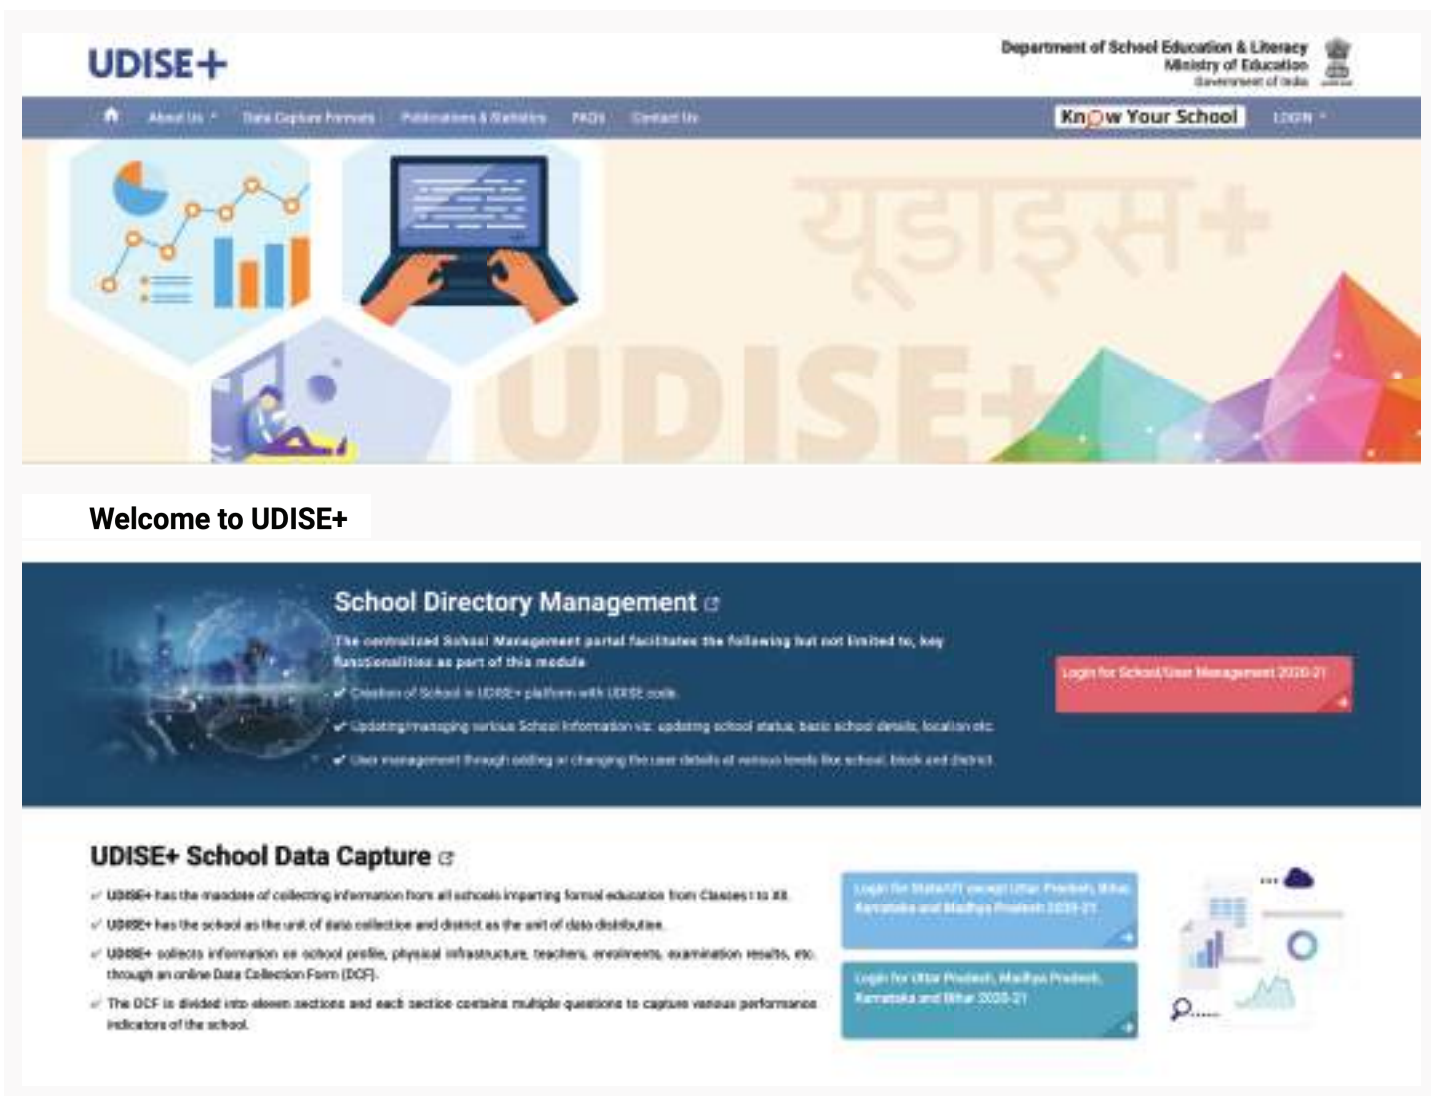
UDISE+

Department of School Education & Literacy
Ministry of Education
Government of India

About Us
Data Capture Formats
Publications & Statistics
FAQs
Contact Us
Know Your School
LOGIN

यूडाइस+
UDISE+

Welcome to UDISE+

School Directory Management

The centralized School Management portal facilitates the following but not limited to, key functionalities as part of this module

✔ Creation of School in UDISE+ platform with UDISE code.

✔ Updating/managing various School Information viz. updating school status, basic school details, location etc.

✔ User management through adding or changing the user details at various levels like school, block and district.

Login for School/User Management 2020-21

UDISE+ School Data Capture

✔ UDISE+ has the mandate of collecting information from all schools imparting formal education from Classes I to XII.

✔ UDISE+ has the school as the unit of data collection and district as the unit of data distribution.

✔ UDISE+ collects information on school profile, physical infrastructure, teachers, enrolments, examination results, etc. through an online Data Collection Form (DCF).

✔ The DCF is divided into eleven sections and each section contains multiple questions to capture various performance indicators of the school.

Login for State/UT except Uttar Pradesh, Bihar, Karnataka and Madhya Pradesh 2020-21

Login for Uttar Pradesh, Madhya Pradesh, Karnataka and Bihar 2020-21